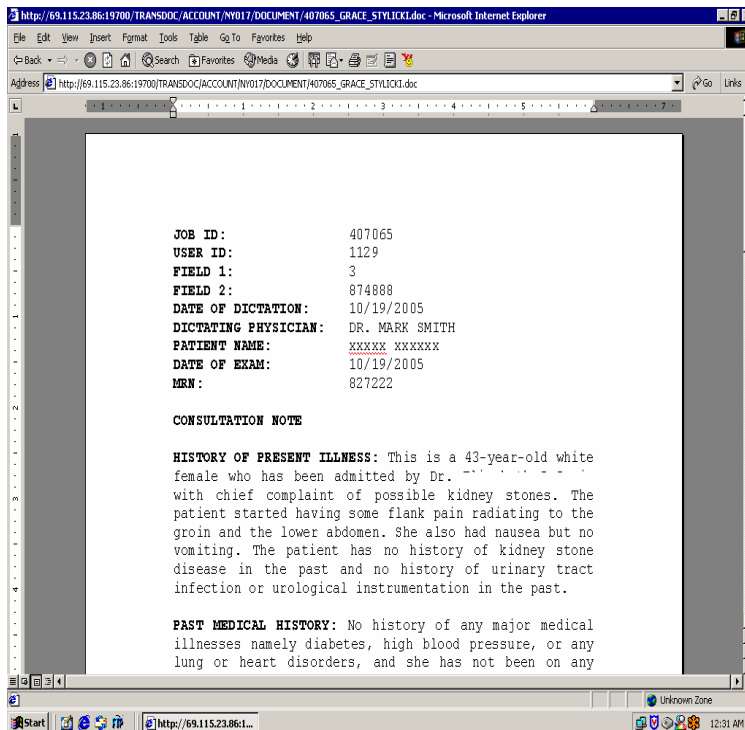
http://69.115.23.86:19700/TRANSDOC/ACCOUNT/NY017/DOCUMENT/407065_GRACE_STYLICKI.doc - Microsoft Internet Explorer

File Edit View Insert Format Tools Table Go To Favorites Help

Back Search Favorites Media

Address http://69.115.23.86:19700/TRANSDOC/ACCOUNT/NY017/DOCUMENT/407065_GRACE_STYLICKI.doc Go Links

| | |
|---|---|
| JOB ID: | 407065 |
| USER ID: | 1129 |
| FIELD 1: | 3 |
| FIELD 2: | 874888 |
| DATE OF DICTATION: | 10/19/2005 |
| DICTATING PHYSICIAN: | DR. MARK SMITH |
| PATIENT NAME: | XXXXX XXXXXX |
| DATE OF EXAM: | 10/19/2005 |
| MRN: | 827222 |

CONSULTATION NOTE

HISTORY OF PRESENT ILLNESS: This is a 43-year-old white female who has been admitted by Dr. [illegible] with chief complaint of possible kidney stones. The patient started having some flank pain radiating to the groin and the lower abdomen. She also had nausea but no vomiting. The patient has no history of kidney stone disease in the past and no history of urinary tract infection or urological instrumentation in the past.

PAST MEDICAL HISTORY: No history of any major medical illnesses namely diabetes, high blood pressure, or any lung or heart disorders, and she has not been on any

Unknown Zone

Start http://69.115.23.86:1... 12:31 AM